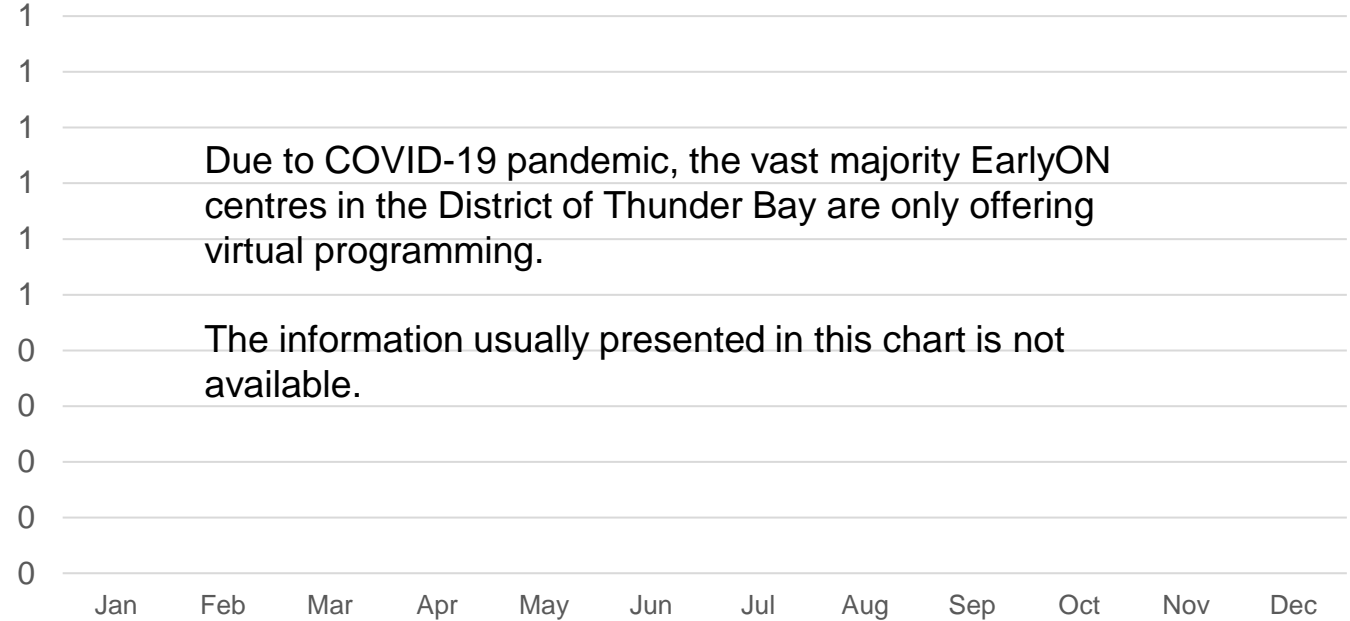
1
1
1
1
1
1
0
0
0
0
0

Due to COVID-19 pandemic, the vast majority EarlyON centres in the District of Thunder Bay are only offering virtual programming.

The information usually presented in this chart is not available.

Jan Feb Mar Apr May Jun Jul Aug Sep Oct Nov Dec